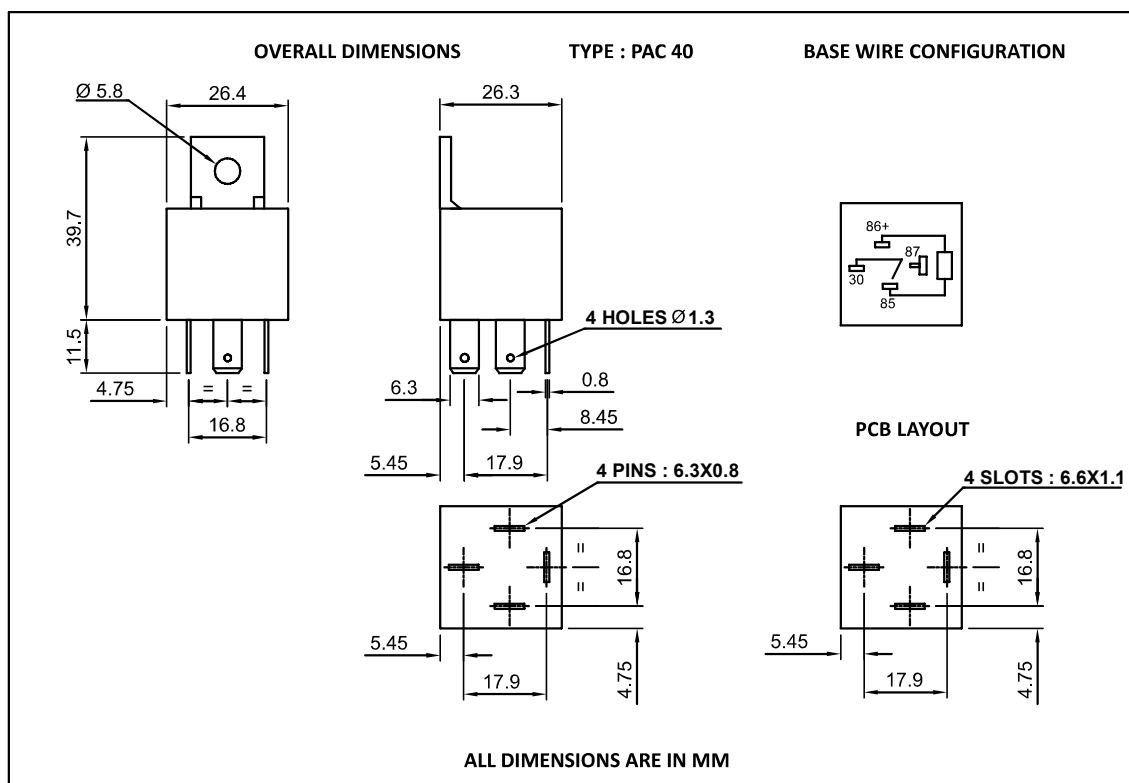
OVERALL DIMENSIONS

TYPE : PAC 40

BASE WIRE CONFIGURATION

Ø 5.8

26.4

39.7

11.5

4.75

=

=

16.8

26.3

4 HOLES Ø1.3

6.3

0.8

8.45

5.45

17.9

86+

87

30

85

PCB LAYOUT

4 PINS : 6.3X0.8

=

=

16.8

5.45

17.9

4.75

4 SLOTS : 6.6X1.1

=

=

16.8

5.45

17.9

4.75

ALL DIMENSIONS ARE IN MM